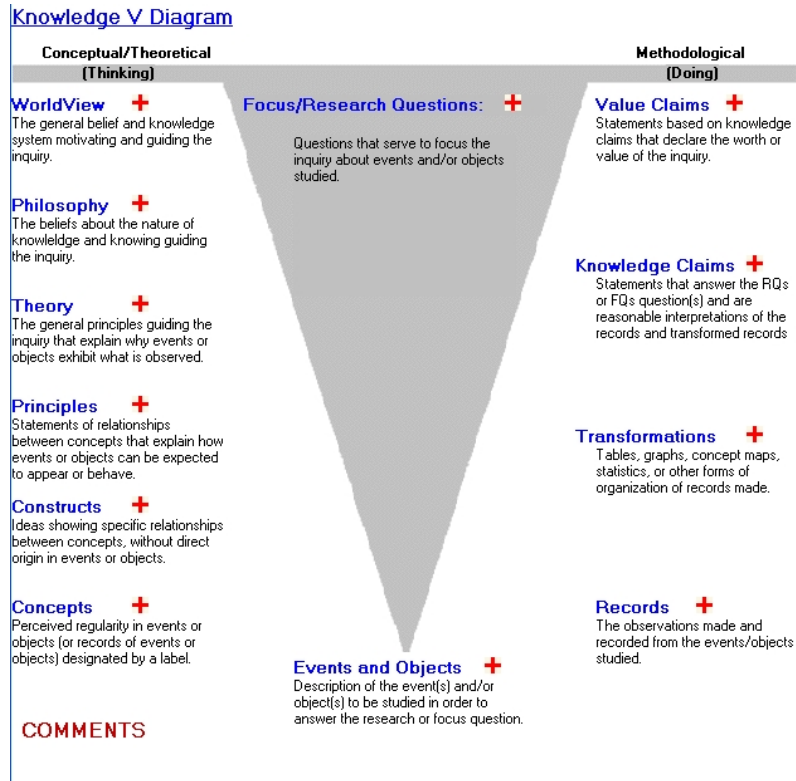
Knowledge V Diagram

Conceptual/Theoretical
(Thinking)

Methodological
(Doing)

WorldView +
The general belief and knowledge system motivating and guiding the inquiry.

Philosophy +
The beliefs about the nature of knowleldge and knowing guiding the inquiry.

Theory +
The general principles guiding the inquiry that explain why events or objects exhibit what is observed.

Principles +
Statements of relationships between concepts that explain how events or objects can be expected to appear or behave.

Constructs +
Ideas showing specific relationships between concepts, without direct origin in events or objects.

Concepts +
Perceived regularity in events or objects (or records of events or objects) designated by a label.

COMMENTS

Focus/Research Questions: +
Questions that serve to focus the inquiry about events and/or objects studied.

Events and Objects +
Description of the event(s) and/or object(s) to be studied in order to answer the research or focus question.

Value Claims +
Statements based on knowledge claims that declare the worth or value of the inquiry.

Knowledge Claims +
Statements that answer the RQs or FQs question(s) and are reasonable interpretations of the records and transformed records

Transformations +
Tables, graphs, concept maps, statistics, or other forms of organization of records made.

Records +
The observations made and recorded from the events/objects studied.